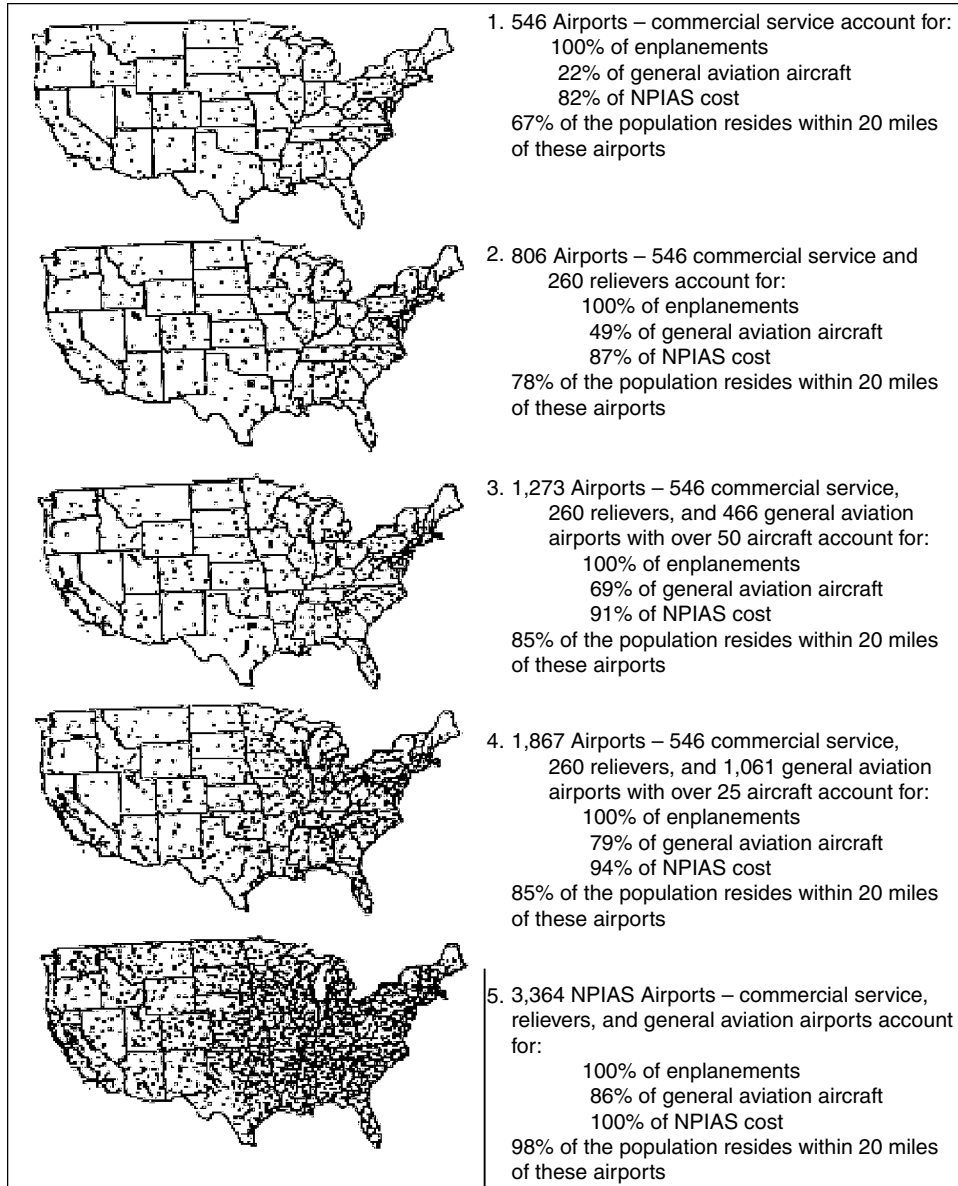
1. 546 Airports – commercial service account for:
100% of enplanements
22% of general aviation aircraft
82% of NPIAS cost
67% of the population resides within 20 miles of these airports

2. 806 Airports – 546 commercial service and 260 relievers account for:
100% of enplanements
49% of general aviation aircraft
87% of NPIAS cost
78% of the population resides within 20 miles of these airports

3. 1,273 Airports – 546 commercial service, 260 relievers, and 466 general aviation airports with over 50 aircraft account for:
100% of enplanements
69% of general aviation aircraft
91% of NPIAS cost
85% of the population resides within 20 miles of these airports

4. 1,867 Airports – 546 commercial service, 260 relievers, and 1,061 general aviation airports with over 25 aircraft account for:
100% of enplanements
79% of general aviation aircraft
94% of NPIAS cost
85% of the population resides within 20 miles of these airports

5. 3,364 NPIAS Airports – commercial service, relievers, and general aviation airports account for:
100% of enplanements
86% of general aviation aircraft
100% of NPIAS cost
98% of the population resides within 20 miles of these airports